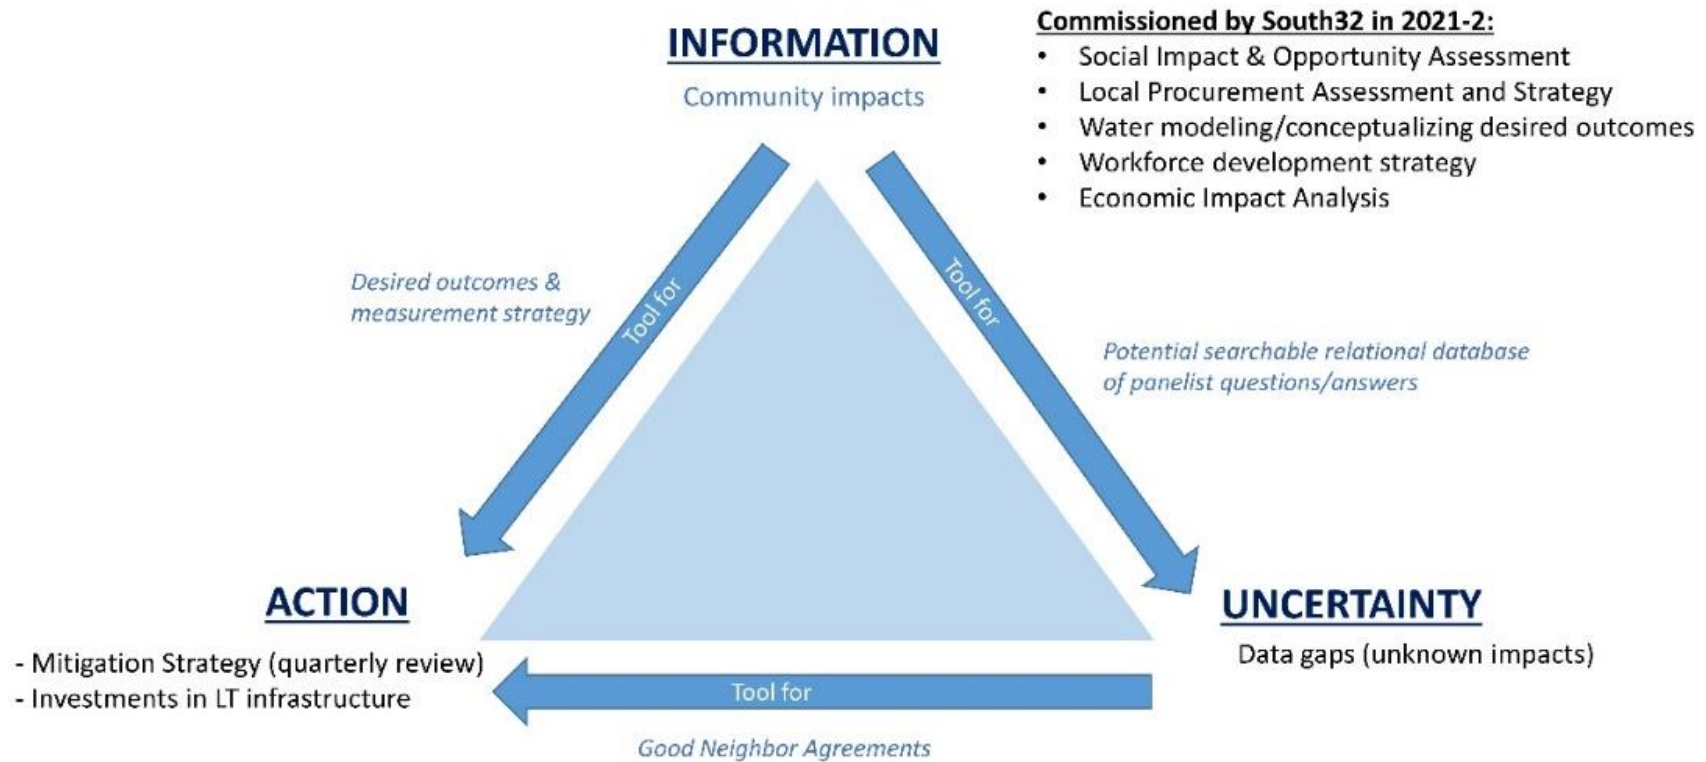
INFORMATION

Community impacts

Commissioned by South32 in 2021-2:
- Social Impact & Opportunity Assessment
- Local Procurement Assessment and Strategy
- Water modeling/conceptualizing desired outcomes
- Workforce development strategy
- Economic Impact Analysis

Desired outcomes & measurement strategy

Tool for

Tool for

Potential searchable relational database of panelist questions/answers

ACTION

- Mitigation Strategy (quarterly review)
- Investments in LT infrastructure

UNCERTAINTY

Data gaps (unknown impacts)

Tool for

Good Neighbor Agreements